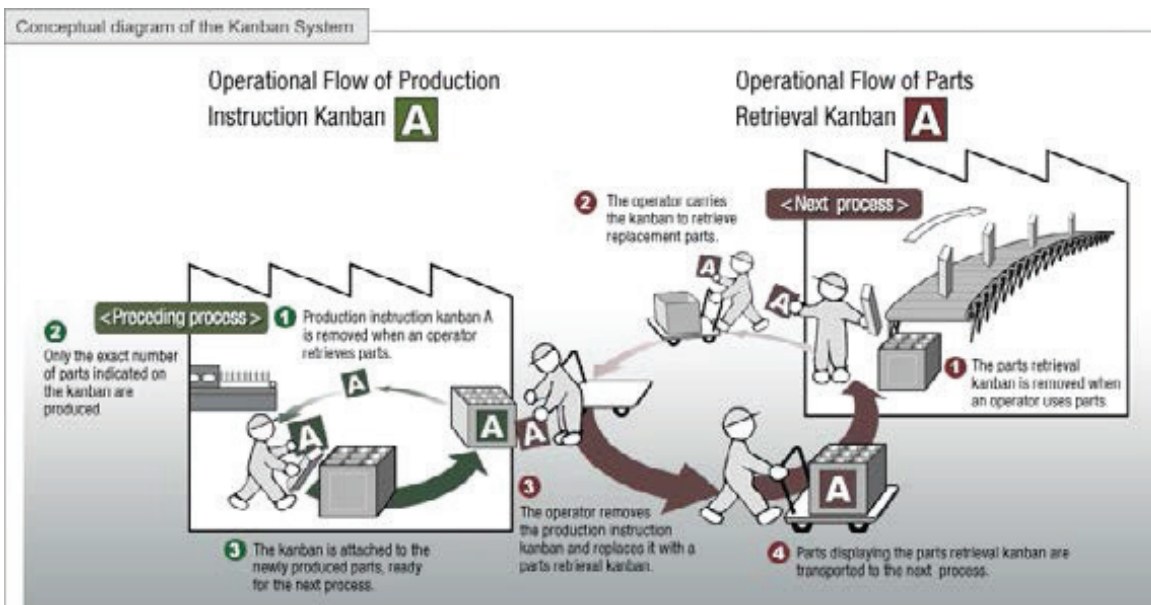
Conceptual diagram of the Kanban System

Operational Flow of Production Instruction Kanban A

Operational Flow of Parts Retrieval Kanban A

2 The operator carries the kanban to retrieve replacement parts.

<Next process>

<Proceding process>

1 Production instruction kanban A is removed when an operator retrieves parts.

2 Only the exact number of parts indicated on the kanban are produced

A

A

A

A

A

A

A

1 The parts retrieval kanban is removed when an operator uses parts.

3 The operator removes the production instruction kanban and replaces it with a parts retrieval kanban.

3 The kanban is attached to the newly produced parts, ready for the next process.

4 Parts displaying the parts retrieval kanban are transported to the next process.